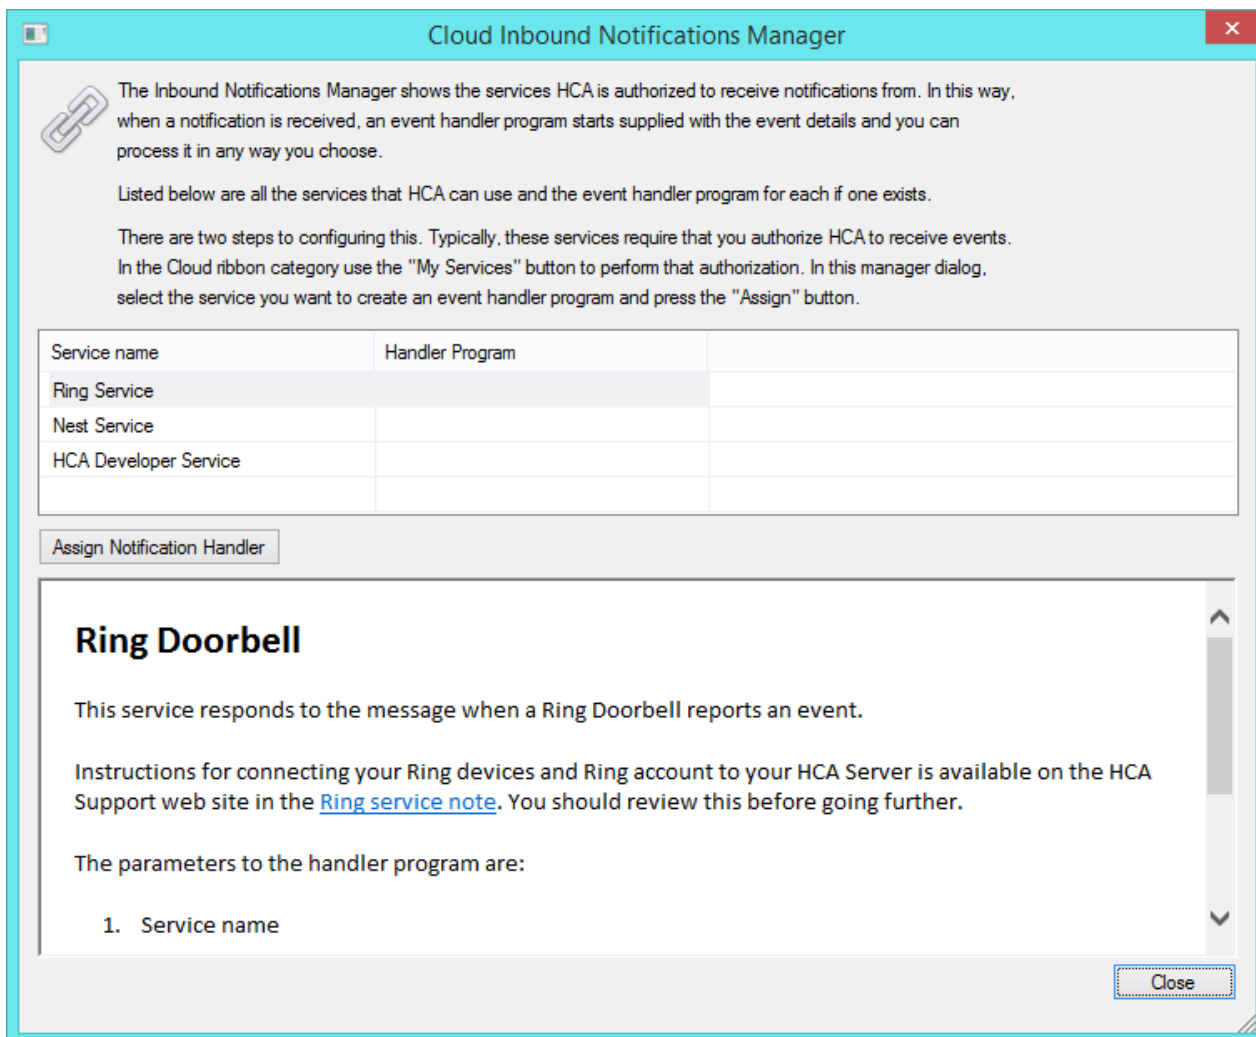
Cloud Inbound Notifications Manager

The Inbound Notifications Manager shows the services HCA is authorized to receive notifications from. In this way, when a notification is received, an event handler program starts supplied with the event details and you can process it in any way you choose.

Listed below are all the services that HCA can use and the event handler program for each if one exists.

There are two steps to configuring this. Typically, these services require that you authorize HCA to receive events. In the Cloud ribbon category use the "My Services" button to perform that authorization. In this manager dialog, select the service you want to create an event handler program and press the "Assign" button.

| Service name | Handler Program | |
|---|---|---|
| Ring Service | | |
| Nest Service | | |
| HCA Developer Service | | |

Assign Notification Handler

Ring Doorbell

This service responds to the message when a Ring Doorbell reports an event.

Instructions for connecting your Ring devices and Ring account to your HCA Server is available on the HCA Support web site in the Ring service note. You should review this before going further.

The parameters to the handler program are:

1. Service name

Close